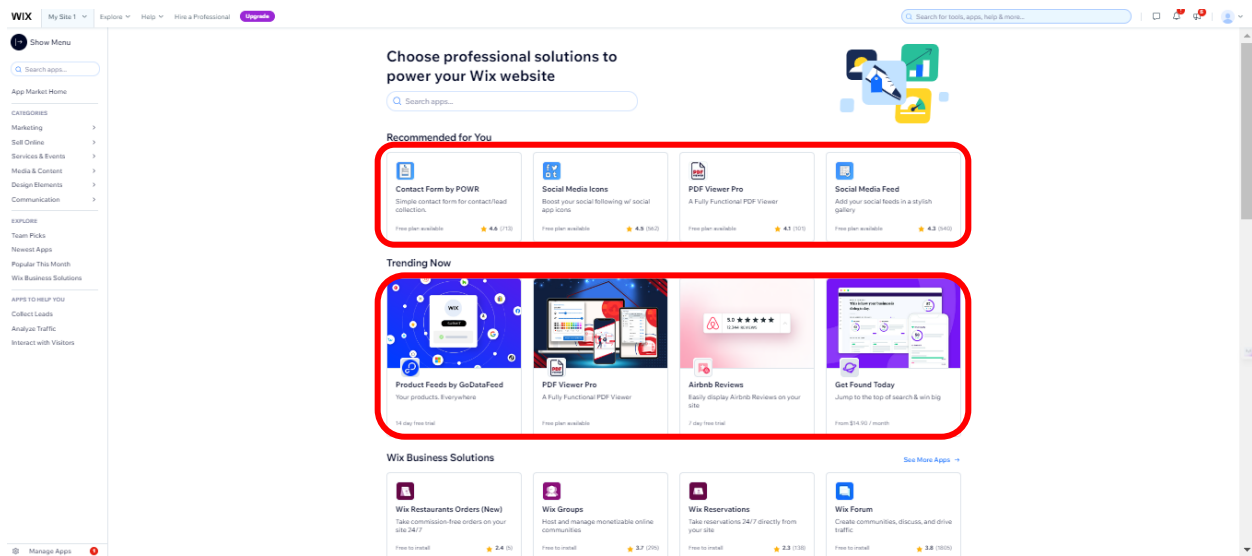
WIX My Site 1 Explore Help Hire a Professional Upgrade

Search for tools, apps, help & more...

Show Menu

Search apps...

App Market Home

CATEGORIES

Marketing

Sell Online

Services & Events

Media & Content

Design Elements

Communication

EXPLORE

Team Picks

Newest Apps

Popular This Month

Wix Business Solutions

APPS TO HELP YOU

Collect Leads

Analyze Traffic

Interact with Visitors

Manage Apps

Choose professional solutions to power your Wix website

Search apps...

Recommended for You

Contact Form by POWR
Simple contact form for contact/lead collection.
Free plan available 4.6 (712)

Social Media Icons
Boost your social following w/ social app icons
Free plan available 4.5 (562)

PDF Viewer Pro
A Fully Functional PDF Viewer
Free plan available 4.1 (101)

Social Media Feed
Add your social feeds in a stylish gallery
Free plan available 4.3 (940)

Trending Now

Product Feeds by GoDataFeed
Your products. Everywhere
14 day free trial

PDF Viewer Pro
A Fully Functional PDF Viewer
Free plan available

Airbnb Reviews
Easily display Airbnb Reviews on your site
7 day free trial

Get Found Today
Jump to the top of search & win big
From $14.90 / month

Wix Business Solutions

See More Apps →

Wix Restaurants Orders (New)
Take commission-free orders on your site 24/7
Free to install 2.4 (5)

Wix Groups
Host and manage monetizable online communities
Free to install 3.7 (295)

Wix Reservations
Take reservations 24/7 directly from your site
Free to install 2.3 (138)

Wix Forum
Create communities, discuss, and drive traffic
Free to install 3.8 (1805)